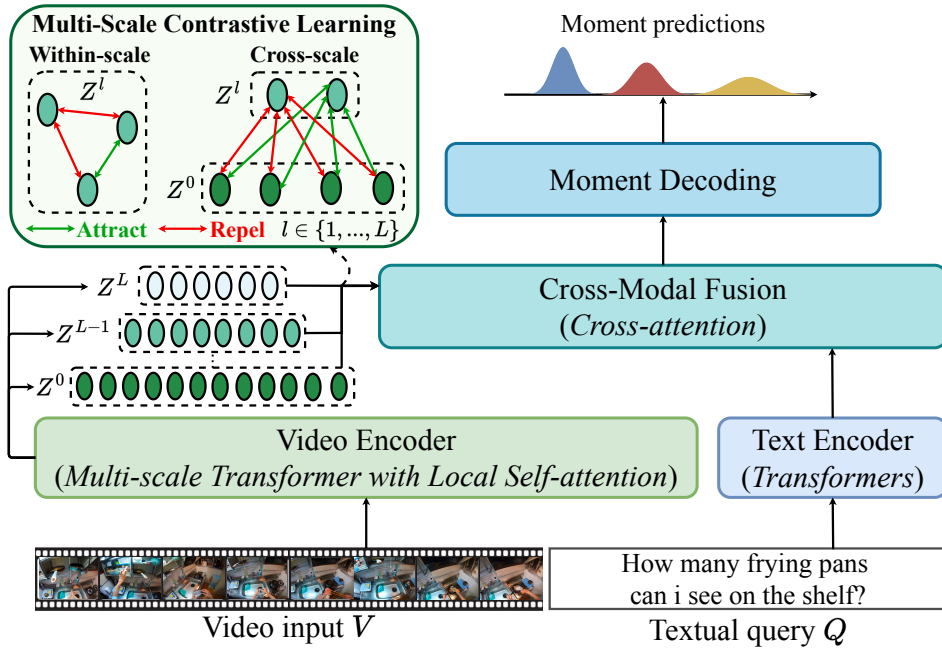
Multi-Scale Contrastive Learning

Within-scale

$Z^l$

Cross-scale

$Z^l$

$Z^0$

Attract

Repel

$l \in \{1, ..., L\}$

Moment predictions

Moment Decoding

$Z^L$

$Z^{L-1}$

$Z^0$

Cross-Modal Fusion
(*Cross-attention*)

Video Encoder
(*Multi-scale Transformer with Local Self-attention*)

Text Encoder
(*Transformers*)

How many frying pans can i see on the shelf?

Video input $V$

Textual query $Q$